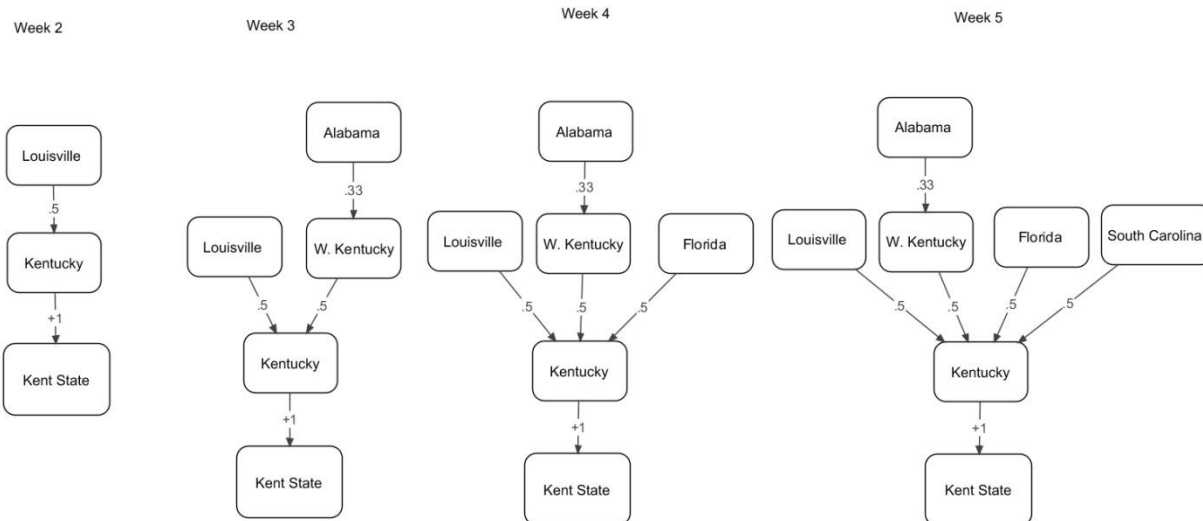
Week 2

Louisville
.5
Kentucky
+1
Kent State

Week 3

Alabama
.33
Louisville
W. Kentucky
.5
.5
Kentucky
+1
Kent State

Week 4

Alabama
.33
Louisville
W. Kentucky
Florida
.5
.5
.5
Kentucky
+1
Kent State

Week 5

Alabama
.33
Louisville
W. Kentucky
Florida
South Carolina
.5
.5
.5
.5
Kentucky
+1
Kent State